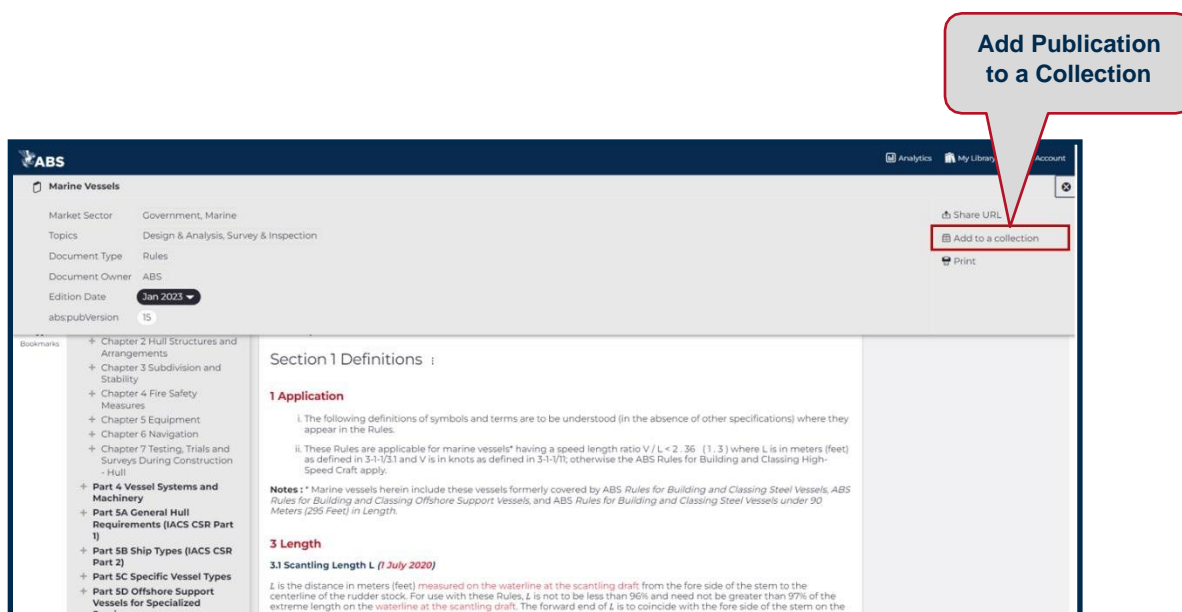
Add Publication to a Collection

ABS

Analytics My Library Account

Marine Vessels

Market Sector Government, Marine
Topics Design & Analysis, Survey & Inspection
Document Type Rules
Document Owner ABS
Edition Date Jan 2023
abs:pubVersion 15

Share URL
Add to a collection
Print

Bookmarks

+ Chapter 2 Hull Structures and Arrangements
+ Chapter 3 Subdivision and Stability
+ Chapter 4 Fire Safety Measures
+ Chapter 5 Equipment
+ Chapter 6 Navigation
+ Chapter 7 Testing, Trials and Surveys During Construction - Hull
+ Part 4 Vessel Systems and Machinery
+ Part 5A General Hull Requirements (IACS CSR Part 1)
+ Part 5B Ship Types (IACS CSR Part 2)
+ Part 5C Specific Vessel Types
+ Part 5D Offshore Support Vessels for Specialized

Section 1 Definitions

1 Application

i. The following definitions of symbols and terms are to be understood (in the absence of other specifications) where they appear in the Rules.

ii. These Rules are applicable for marine vessels* having a speed length ratio V / L < 2 . 36 (1 . 3 ) where L is in meters (feet) as defined in 3-1-1/3.1 and V is in knots as defined in 3-1-1/11; otherwise the ABS Rules for Building and Classing High-Speed Craft apply.

Notes : * Marine vessels herein include these vessels formerly covered by ABS Rules for Building and Classing Steel Vessels, ABS Rules for Building and Classing Offshore Support Vessels, and ABS Rules for Building and Classing Steel Vessels under 90 Meters (295 Feet) in Length.

3 Length

3.1 Scantling Length L (1 July 2020)

L is the distance in meters (feet) measured on the waterline at the scantling draft from the fore side of the stem to the centerline of the rudder stock. For use with these Rules, L is not to be less than 96% and need not be greater than 97% of the extreme length on the waterline at the scantling draft. The forward end of L is to coincide with the fore side of the stem on the